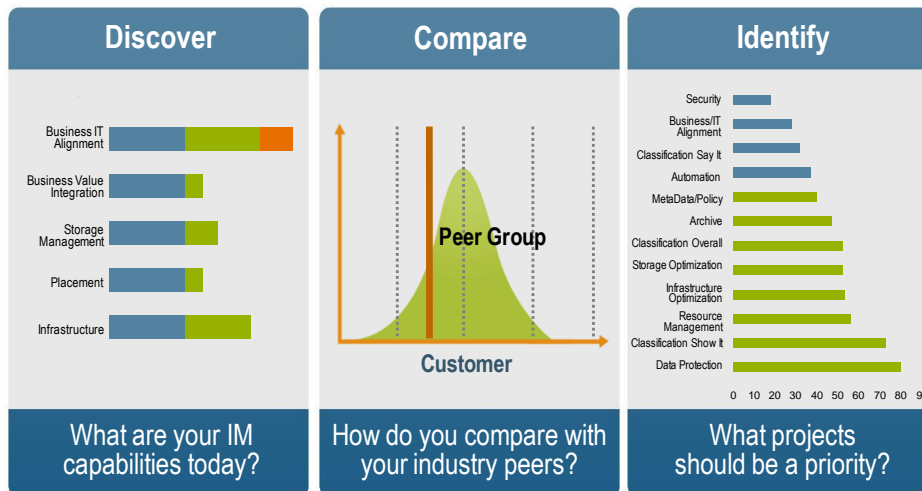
Discover

Business IT Alignment

Business Value Integration

Storage Management

Placement

Infrastructure

What are your IM capabilities today?

Compare

Peer Group

Customer

How do you compare with your industry peers?

Identify

Security

Business/IT Alignment

Classification Say It

Automation

MetaData/Policy

Archive

Classification Overall

Storage Optimization

Infrastructure Optimization

Resource Management

Classification Show It

Data Protection

0 10 20 30 40 50 60 70 80 9

What projects should be a priority?